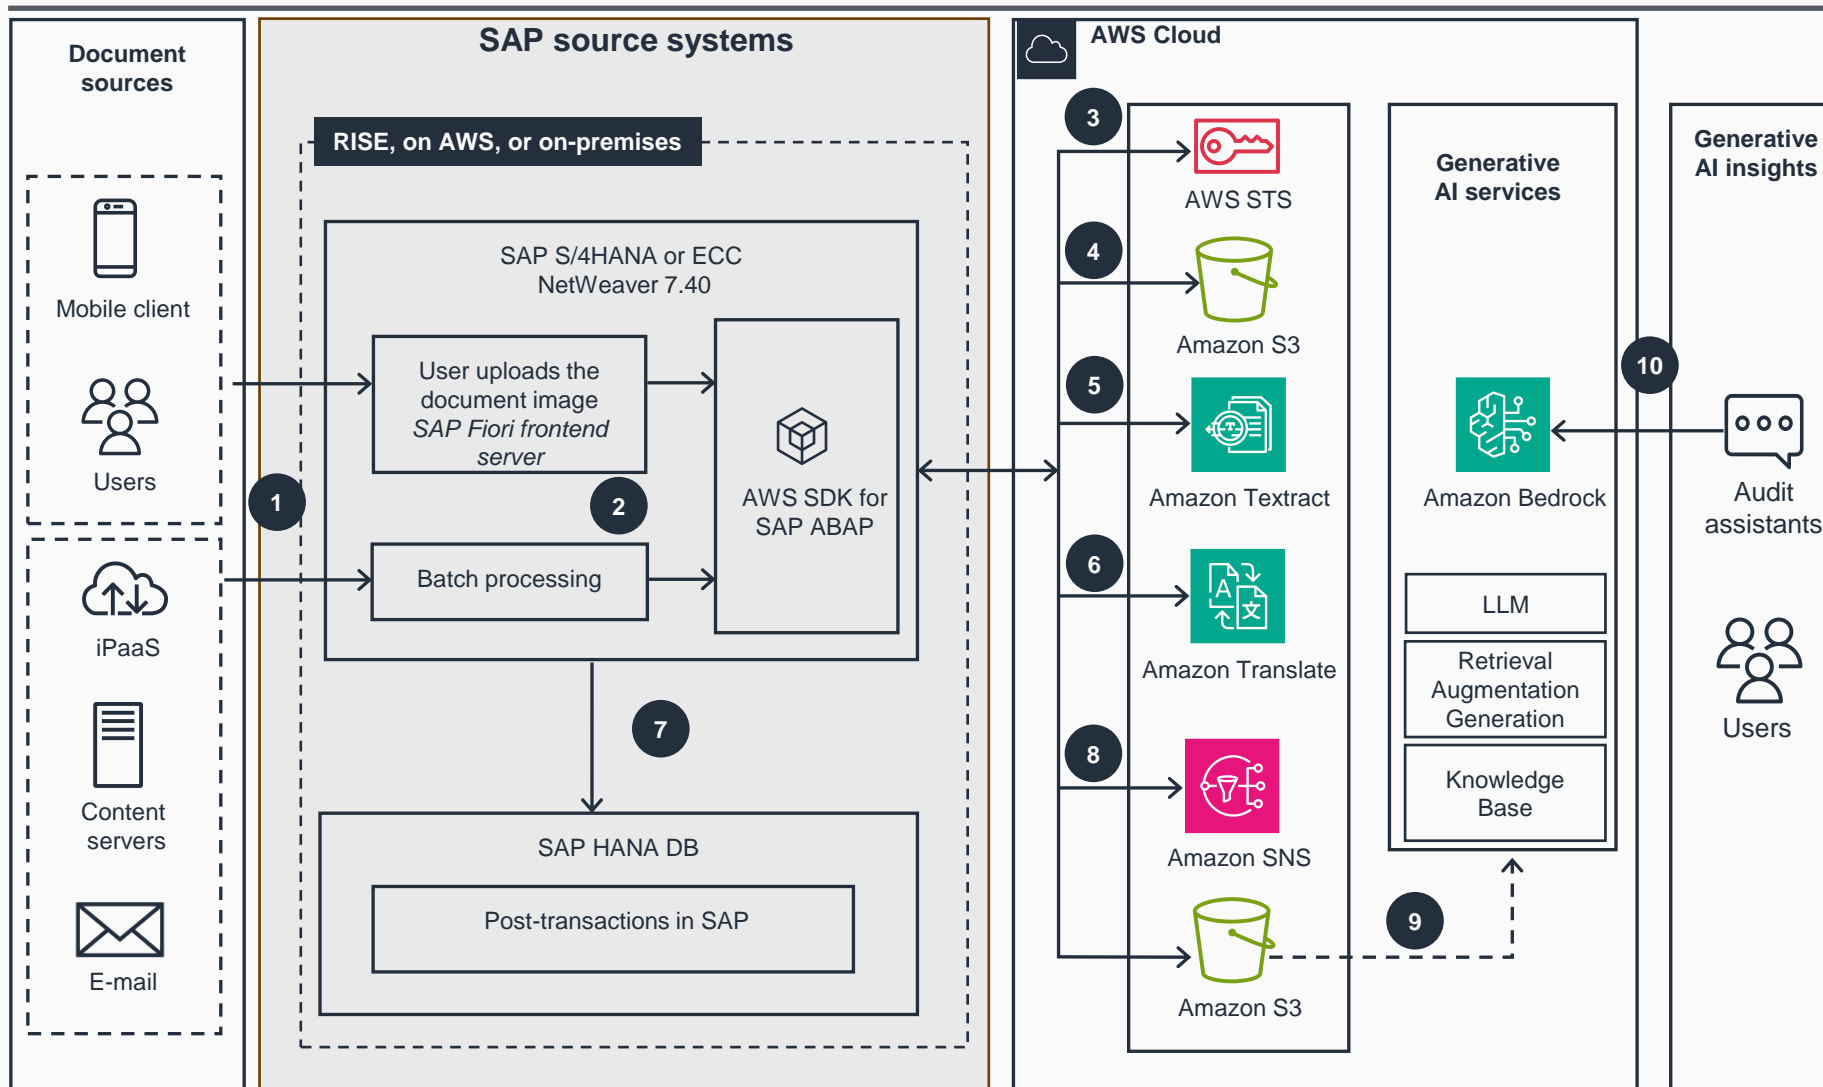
Document sources

Mobile client

Users

iPaaS

Content servers

E-mail

SAP source systems

RISE, on AWS, or on-premises

SAP S/4HANA or ECC NetWeaver 7.40

User uploads the document image *SAP Fiori frontend server*

Batch processing

AWS SDK for SAP ABAP

1

2

7

SAP HANA DB

Post-transactions in SAP

AWS Cloud

3

AWS STS

4

Amazon S3

5

Amazon Textract

6

Amazon Translate

8

Amazon SNS

Amazon S3

9

Generative AI services

Amazon Bedrock

LLM

Retrieval Augmentation Generation

Knowledge Base

10

Generative AI insights

Audit assistants

Users